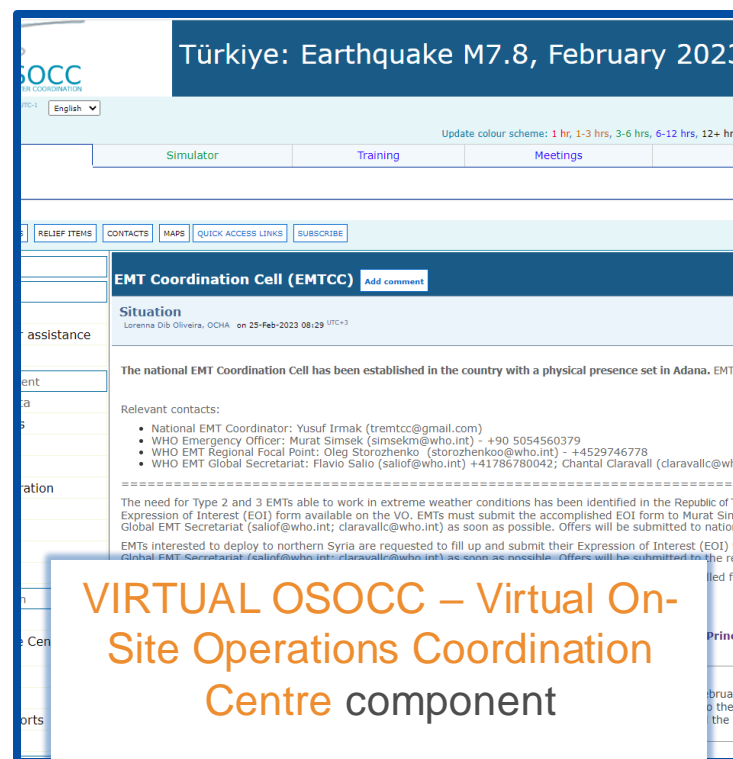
SOCC
ER COORDINATION

Türkiye: Earthquake M7.8, February 2023

UTC-1 English

Update colour scheme: 1 hr, 1-3 hrs, 3-6 hrs, 6-12 hrs, 12+ h

Simulator | Training | Meetings

S | RELIEF ITEMS | CONTACTS | MAPS | QUICK ACCESS LINKS | SUBSCRIBE

r assistance

ent
ta
s

ration

n

e Cen

orts

EMT Coordination Cell (EMTCC) Add comment

Situation
Lorenna Dib Oliveira, OCHA on 25-Feb-2023 08:29 UTC+3

The national EMT Coordination Cell has been established in the country with a physical presence set in Adana. EMT

Relevant contacts:
• National EMT Coordinator: Yusuf Irmak (tremtcc@gmail.com)
• WHO Emergency Officer: Murat Simsek (simsekm@who.int) - +90 5054560379
• WHO EMT Regional Focal Point: Oleg Storozhenko (storozhenkoo@who.int) - +4529746778
• WHO EMT Global Secretariat: Flavio Salio (saliof@who.int) +41786780042; Chantal Claravall (claravallc@wh

==========================================================================

The need for Type 2 and 3 EMTs able to work in extreme weather conditions has been identified in the Republic of Expression of Interest (EOI) form available on the VO. EMTs must submit the accomplished EOI form to Murat Sim Global EMT Secretariat (saliof@who.int; claravallc@who.int) as soon as possible. Offers will be submitted to natio

EMTs interested to deploy to northern Syria are requested to fill up and submit their Expression of Interest (EOI) Global EMT Secretariat (saliof@who.int; claravallc@who.int) as soon as possible. Offers will be submitted to the r

lled f

Prin

ebrua
o the
the

VIRTUAL OSOCC – Virtual On-Site Operations Coordination Centre component